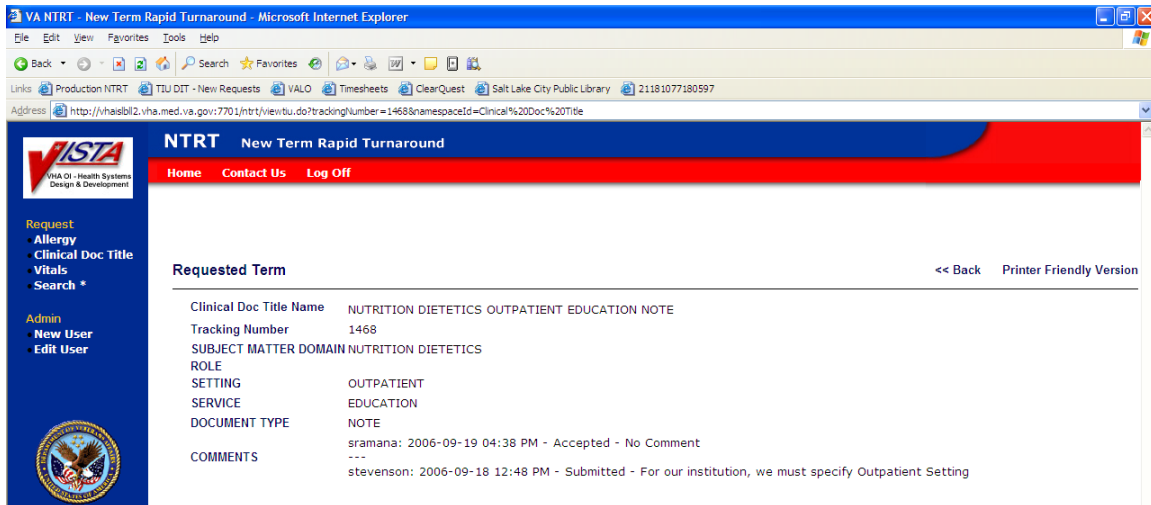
VA NTRT - New Term Rapid Turnaround - Microsoft Internet Explorer

File Edit View Favorites Tools Help

Back Search Favorites

Links Production NTRT TIU DIT - New Requests VALO Timesheets ClearQuest Salt Lake City Public Library 21181077180597

Address http://vhaislbll2.vha.med.va.gov:7701/ntrt/viewtiu.do?trackingNumber=1468&namespaceId=Clinical%20Doc%20Title

VISTA
VHA OI - Health Systems Design & Development

NTRT New Term Rapid Turnaround

Home Contact Us Log Off

Request
Allergy
Clinical Doc Title
Vitals
Search *

Admin
New User
Edit User

Requested Term

<< Back Printer Friendly Version

| | |
|---|---|
| Clinical Doc Title Name | NUTRITION DIETETICS OUTPATIENT EDUCATION NOTE |
| Tracking Number | 1468 |
| SUBJECT MATTER DOMAIN | NUTRITION DIETETICS |
| ROLE | |
| SETTING | OUTPATIENT |
| SERVICE | EDUCATION |
| DOCUMENT TYPE | NOTE |
| COMMENTS | sramana: 2006-09-19 04:38 PM - Accepted - No Comment --- stevenson: 2006-09-18 12:48 PM - Submitted - For our institution, we must specify Outpatient Setting |